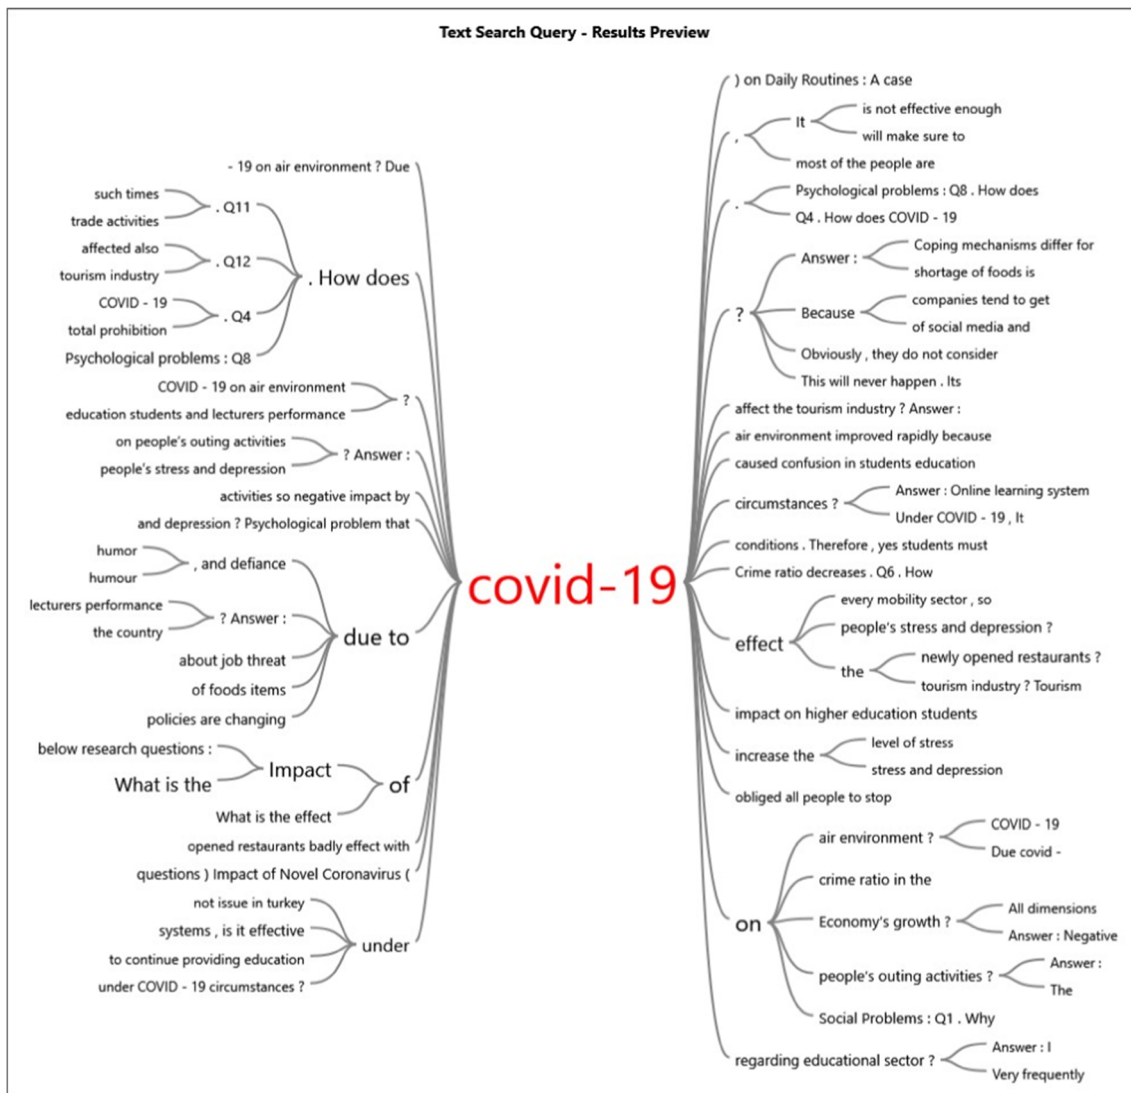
Text Search Query - Results Preview

- 19 on air environment ? Due
such times
trade activities
. Q11
affected also
tourism industry
. Q12
COVID - 19
total prohibition
. Q4
. How does
Psychological problems : Q8
COVID - 19 on air environment
education students and lecturers performance
?
on people's outing activities
people's stress and depression
? Answer :
activities so negative impact by
and depression ? Psychological problem that
humor
humour
, and defiance
lecturers performance
the country
? Answer :
due to
about job threat
of foods items
policies are changing
below research questions :
What is the
Impact
of
What is the effect
opened restaurants badly effect with
questions ) Impact of Novel Coronavirus (
not issue in turkey
systems , is it effective
to continue providing education
under COVID - 19 circumstances ?
under

covid-19

) on Daily Routines : A case
,
It
is not effective enough
will make sure to
most of the people are
.
Psychological problems : Q8 . How does
Q4 . How does COVID - 19
?
Answer :
Coping mechanisms differ for
shortage of foods is
Because
companies tend to get
of social media and
Obviously , they do not consider
This will never happen . Its
affect the tourism industry ? Answer :
air environment improved rapidly because
caused confusion in students education
circumstances ?
Answer : Online learning system
Under COVID - 19 , It
conditions . Therefore , yes students must
Crime ratio decreases . Q6 . How
effect
every mobility sector , so
people's stress and depression ?
the
newly opened restaurants ?
tourism industry ? Tourism
impact on higher education students
increase the
level of stress
stress and depression
obliged all people to stop
on
air environment ?
COVID - 19
Due covid -
crime ratio in the
Economy's growth ?
All dimensions
Answer : Negative
people's outing activities ?
Answer :
The
Social Problems : Q1 . Why
regarding educational sector ?
Answer : I
Very frequently